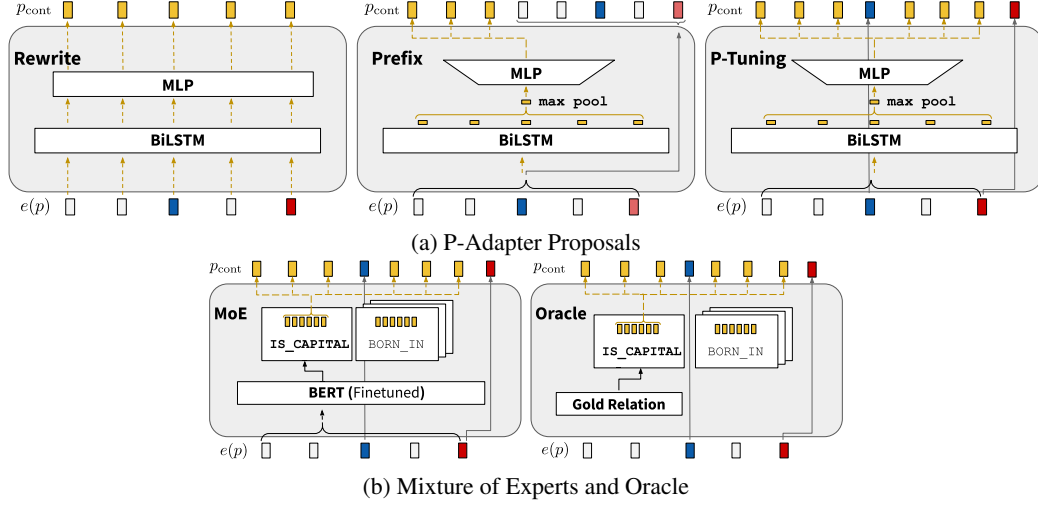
$p_{\text{cont}}$

Rewrite

MLP

BiLSTM

$e(p)$

$p_{\text{cont}}$

Prefix

MLP

max pool

BiLSTM

$e(p)$

$p_{\text{cont}}$

P-Tuning

MLP

max pool

BiLSTM

$e(p)$

(a) P-Adapter Proposals

$p_{\text{cont}}$

MoE

IS_CAPITAL

BORN_IN

BERT (Finetuned)

$e(p)$

$p_{\text{cont}}$

Oracle

IS_CAPITAL

BORN_IN

Gold Relation

$e(p)$

(b) Mixture of Experts and Oracle